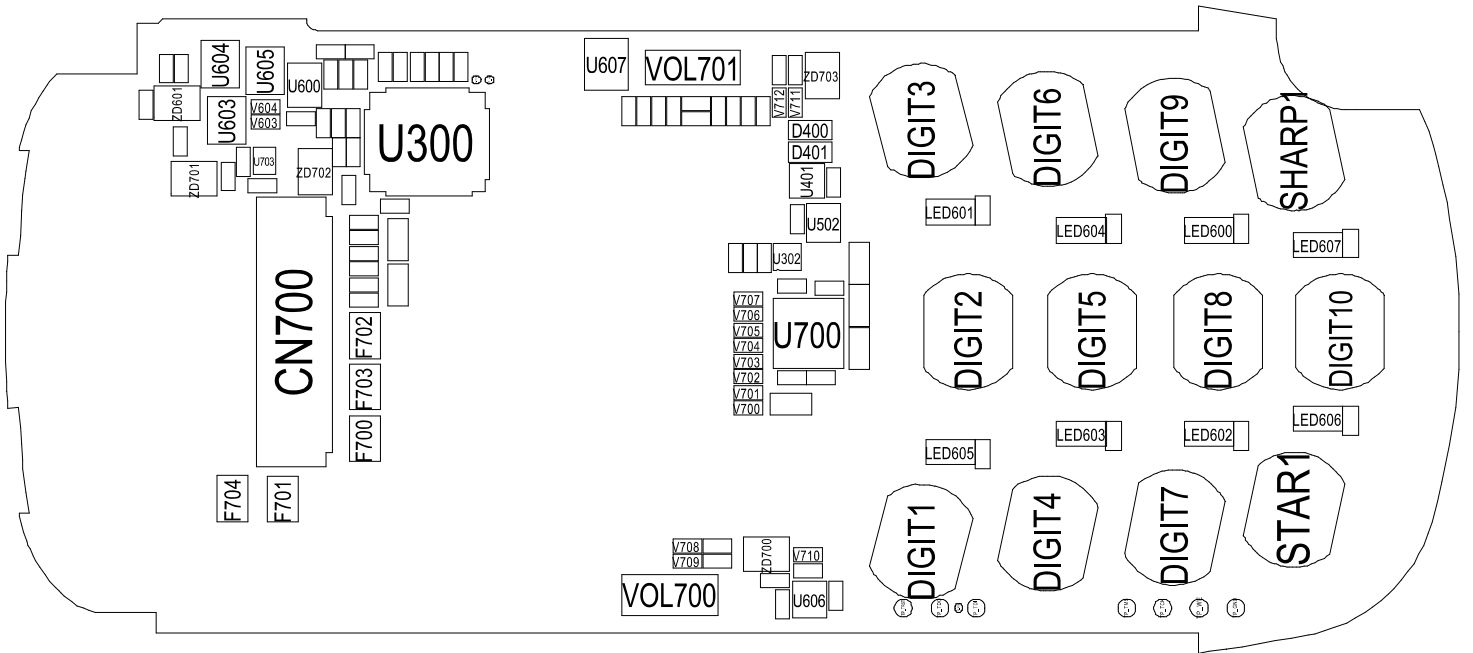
U604
U605
U600
ZD601
U603
V604
V603
U703
ZD701
ZD702
U300
U607
VOL701
ZD703
V712
V711
D400
D401
U401
U502
DIGIT3
DIGIT6
DIGIT9
SHARP1
LED601
LED604
LED600
LED607
CN700
F702
F703
F700
F704
F701
U302
V707
V706
V705
V704
V703
V702
V701
V700
U700
DIGIT2
DIGIT5
DIGIT8
DIGIT10
LED603
LED602
LED606
LED605
DIGIT1
DIGIT4
DIGIT7
STAR1
V708
V709
ZD700
V710
U606
VOL700